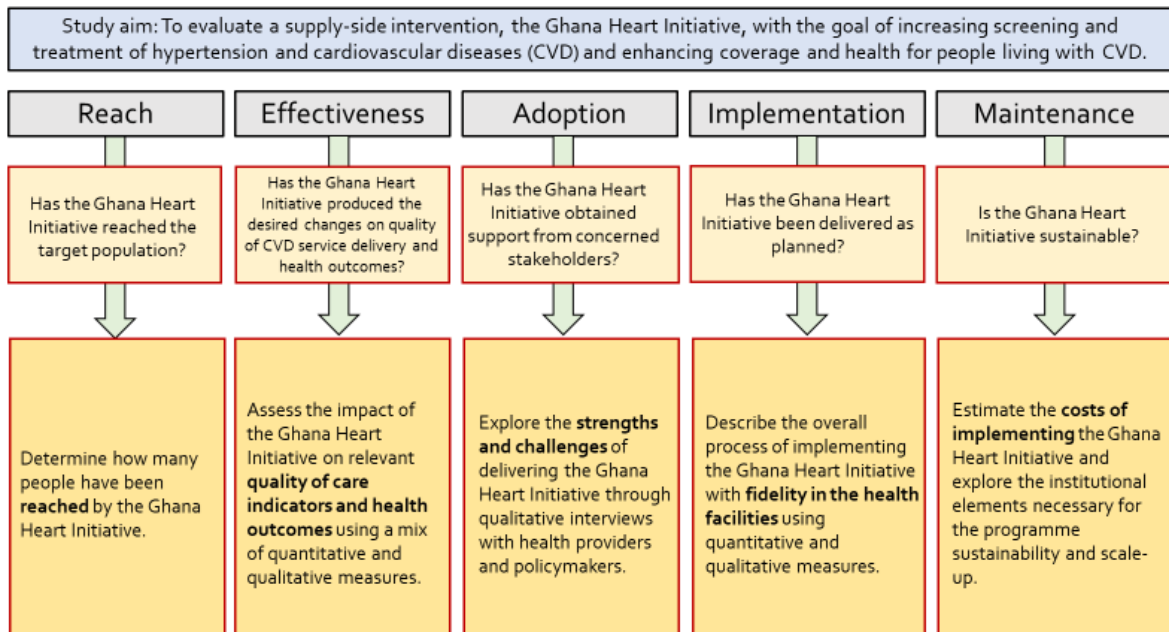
Study aim: To evaluate a supply-side intervention, the Ghana Heart Initiative, with the goal of increasing screening and treatment of hypertension and cardiovascular diseases (CVD) and enhancing coverage and health for people living with CVD.

Reach

Has the Ghana Heart Initiative reached the target population?

Determine how many people have been **reached** by the Ghana Heart Initiative.

Effectiveness

Has the Ghana Heart Initiative produced the desired changes on quality of CVD service delivery and health outcomes?

Assess the impact of the Ghana Heart Initiative on relevant **quality of care indicators and health outcomes** using a mix of quantitative and qualitative measures.

Adoption

Has the Ghana Heart Initiative obtained support from concerned stakeholders?

Explore the **strengths and challenges** of delivering the Ghana Heart Initiative through qualitative interviews with health providers and policymakers.

Implementation

Has the Ghana Heart Initiative been delivered as planned?

Describe the overall process of implementing the Ghana Heart Initiative with **fidelity in the health facilities** using quantitative and qualitative measures.

Maintenance

Is the Ghana Heart Initiative sustainable?

Estimate the **costs of implementing** the Ghana Heart Initiative and explore the institutional elements necessary for the programme sustainability and scale-up.